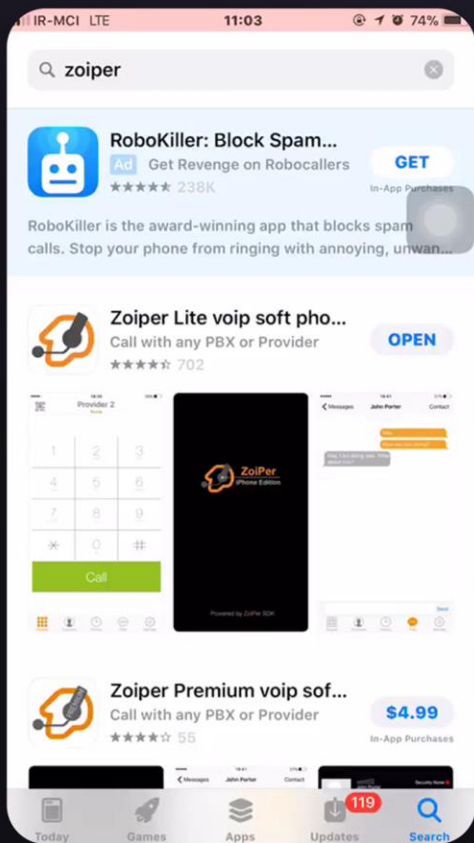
IR-MCI LTE 11:03 74%

zoiper

RoboKiller: Block Spam...
Ad Get Revenge on Robocallers
238K
GET
In-App Purchases

RoboKiller is the award-winning app that blocks spam calls. Stop your phone from ringing with annoying, unwan...

Zoiper Lite voip soft pho...
Call with any PBX or Provider
702
OPEN

Provider 2
1 2 3
4 5 6
7 8 9
* 0 #
Call

ZoiPer
iPhone Edition
Powered by ZoiPer SDK

Messages John Porter Contact

Zoiper Premium voip sof...
Call with any PBX or Provider
55
$4.99
In-App Purchases

Messages John Porter Contact

Today Games Apps 119 Updates Search